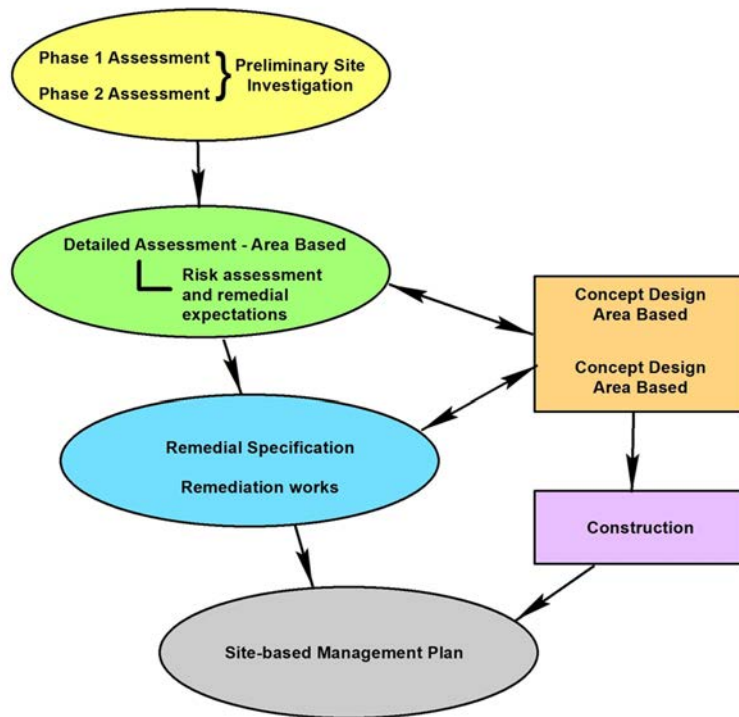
Phase 1 Assessment
Phase 2 Assessment
Preliminary Site Investigation

Detailed Assessment - Area Based
Risk assessment and remedial expectations

Concept Design Area Based

Concept Design Area Based

Remedial Specification

Remediation works

Construction

Site-based Management Plan